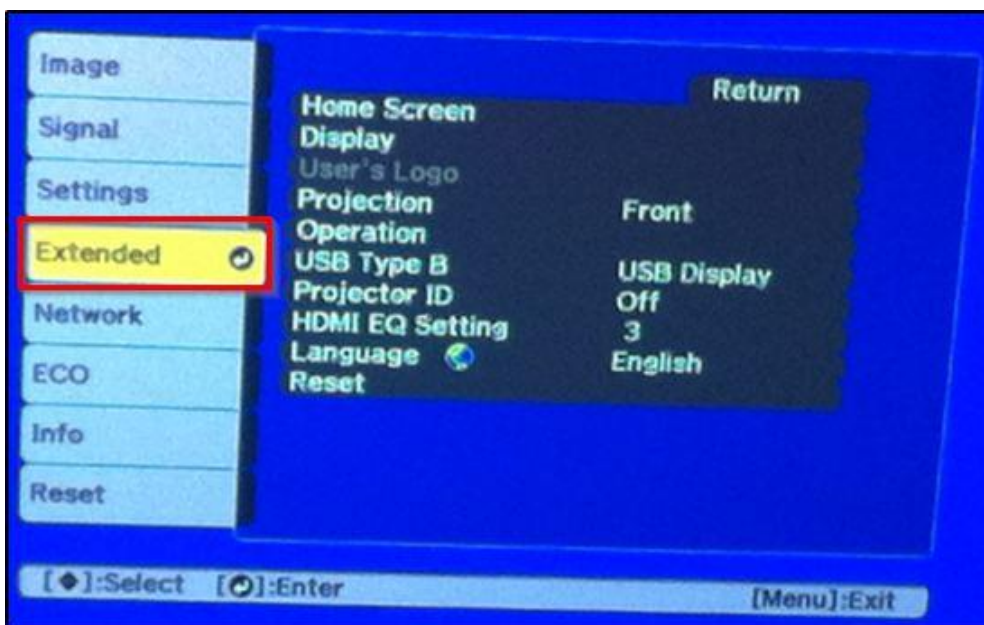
Image
Signal
Settings
Extended
Network
ECO
Info
Reset

Return

| | |
|---|---|
| Home Screen | |
| Display | |
| User's Logo | |
| Projection | Front |
| Operation | |
| USB Type B | USB Display |
| Projector ID | Off |
| HDMI EQ Setting | 3 |
| Language | English |
| Reset | |

[◆]:Select [⊙]:Enter [Menu]:Exit